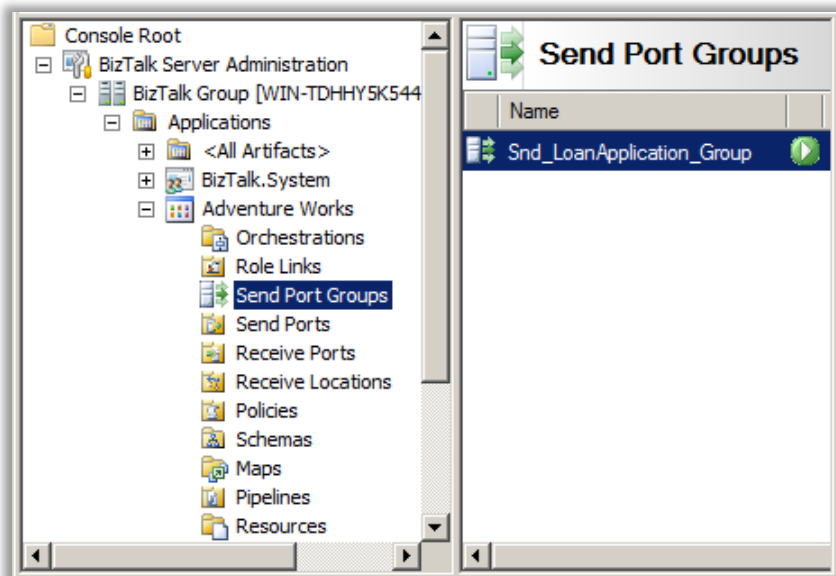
Console Root
BizTalk Server Administration
BizTalk Group [WIN-TDHHY5K544
Applications
<All Artifacts>
BizTalk.System
Adventure Works
Orchestrations
Role Links
Send Port Groups
Send Ports
Receive Ports
Receive Locations
Policies
Schemas
Maps
Pipelines
Resources

Send Port Groups

| Name |
|---|
| Snd_LoanApplication_Group |